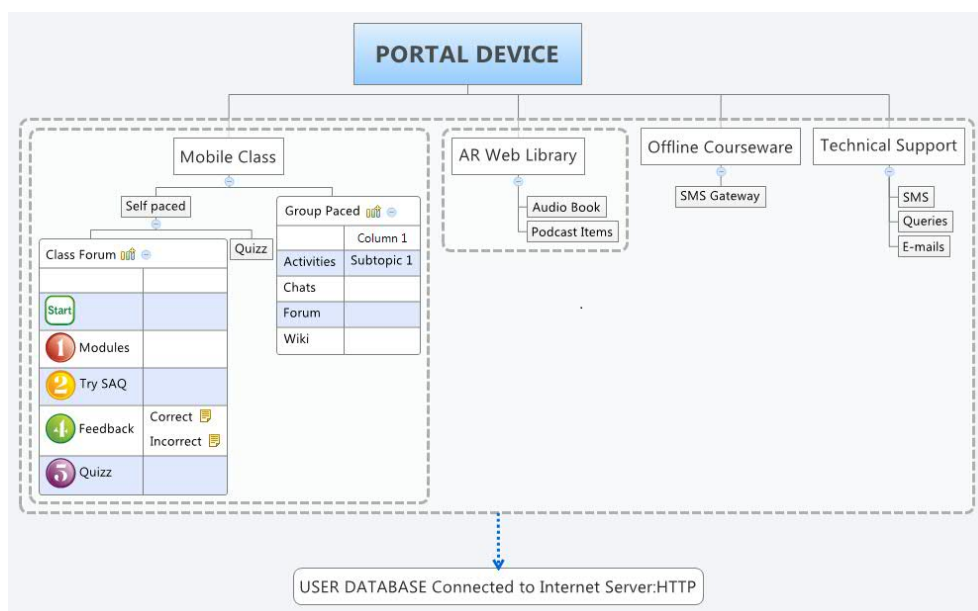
PORTAL DEVICE

Mobile Class

Self paced

Class Forum

| | |
|---|---|
| Start | |
| 1 Modules | |
| 2 Try SAQ | |
| 4 Feedback | Correct<br>Incorrect |
| 5 Quizz | |

Quizz

Group Paced

| | Column 1 |
|---|---|
| Activities | Subtopic 1 |
| Chats | |
| Forum | |
| Wiki | |

AR Web Library

Audio Book

Podcast Items

Offline Courseware

SMS Gateway

Technical Support

SMS

Queries

E-mails

USER DATABASE Connected to Internet Server:HTTP